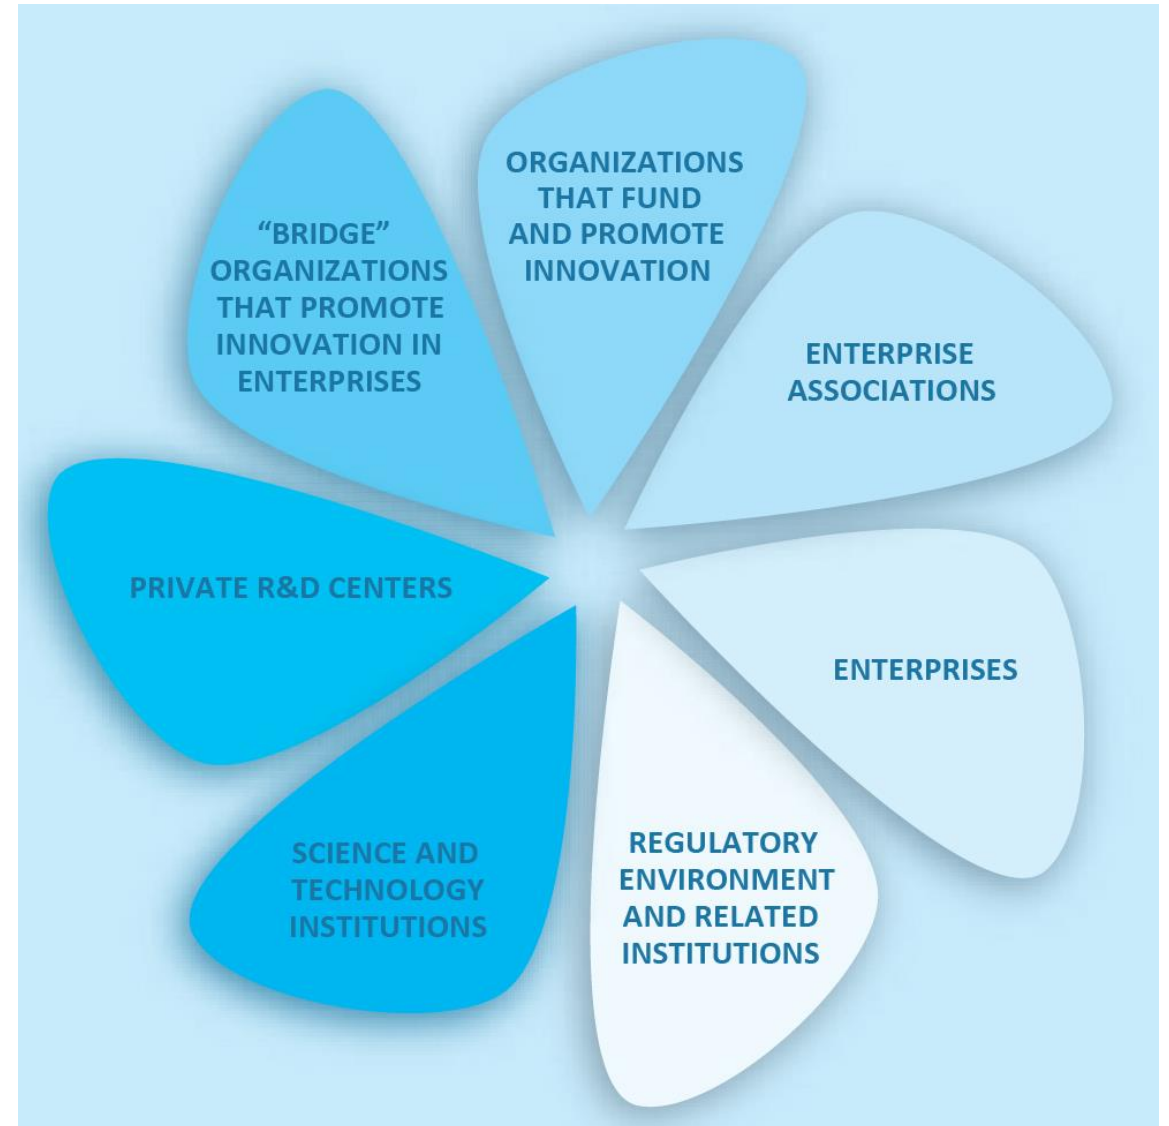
ORGANIZATIONS THAT FUND AND PROMOTE INNOVATION

ENTERPRISE ASSOCIATIONS

ENTERPRISES

REGULATORY ENVIRONMENT AND RELATED INSTITUTIONS

SCIENCE AND TECHNOLOGY INSTITUTIONS

PRIVATE R&D CENTERS

“BRIDGE” ORGANIZATIONS THAT PROMOTE INNOVATION IN ENTERPRISES